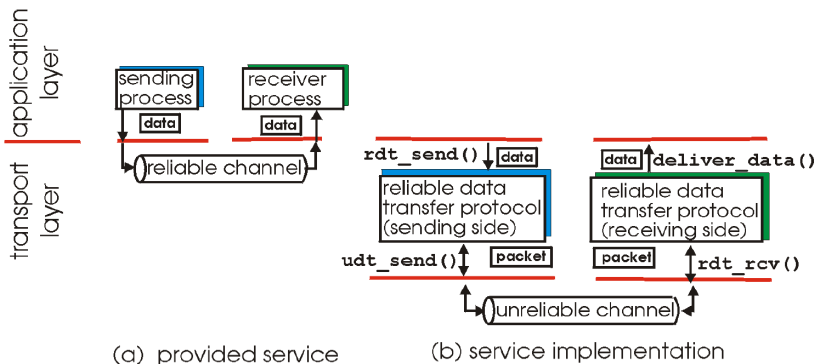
application layer

transport layer

sending process

receiver process

data

data

reliable channel

rdt_send()

data

reliable data transfer protocol (sending side)

udt_send()

packet

data

deliver_data()

reliable data transfer protocol (receiving side)

packet

rdt_rcv()

unreliable channel

(a) provided service

(b) service implementation